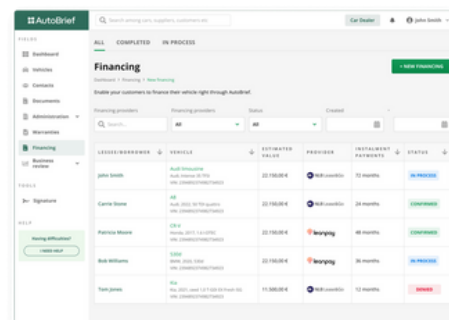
AutoBrief

Search among cars, suppliers, customers etc.

Car Dealer

John Smith

FIELDS

Dashboard

Vehicles

Contacts

Documents

Administration

Warranties

Financing

Business review

TOOLS

Signature

HELP

Having difficulties?

I NEED HELP

ALL COMPLETED IN PROCESS

Financing

Dashboard > Financing > New financing

Enable your customers to finance their vehicle right through AutoBrief.

+ NEW FINANCING

Financing providers

Financing providers

Status

Created

Search...

All

All

| LESSEE/BORROWER | VEHICLE | ESTIMATED VALUE | PROVIDER | INSTALMENT PAYMENTS | STATUS |
|---|---|---|---|---|---|
| John Smith | Audi limousine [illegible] | 22.150,00 € | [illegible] | 72 months | IN PROCESS |
| Carrie Stone | A8 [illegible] | 22.150,00 € | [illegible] | 24 months | CONFIRMED |
| Patricia Moore | CR-V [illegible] | 22.150,00 € | leanpay | 48 months | CONFIRMED |
| Bob Williams | 320d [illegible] | 22.150,00 € | leanpay | 36 months | IN PROCESS |
| Tom Jones | Rio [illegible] | 11.500,00 € | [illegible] | 12 months | DENIED |